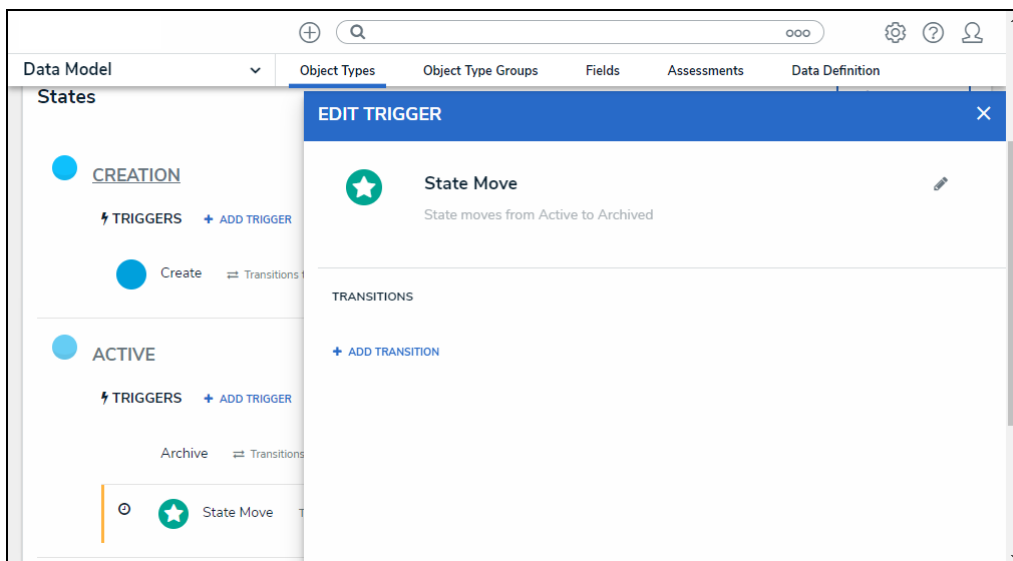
Data Model

Object Types

Object Type Groups

Fields

Assessments

Data Definition

States

CREATION

TRIGGERS

+ ADD TRIGGER

Create

⇄ Transitions t

ACTIVE

TRIGGERS

+ ADD TRIGGER

Archive

⇄ Transitions

State Move

T

EDIT TRIGGER

×

State Move

State moves from Active to Archived

TRANSITIONS

+ ADD TRANSITION